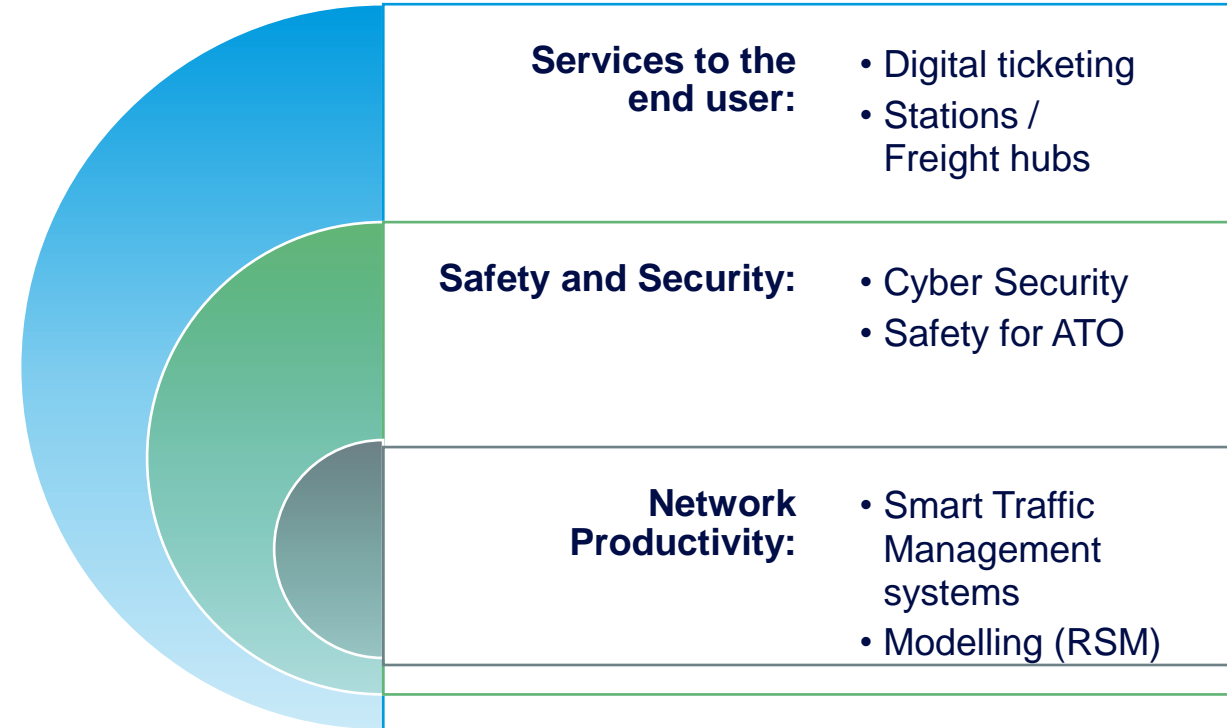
Services to the end user:

• Digital ticketing
• Stations / Freight hubs

Safety and Security:

• Cyber Security
• Safety for ATO

Network Productivity:

• Smart Traffic Management systems
• Modelling (RSM)